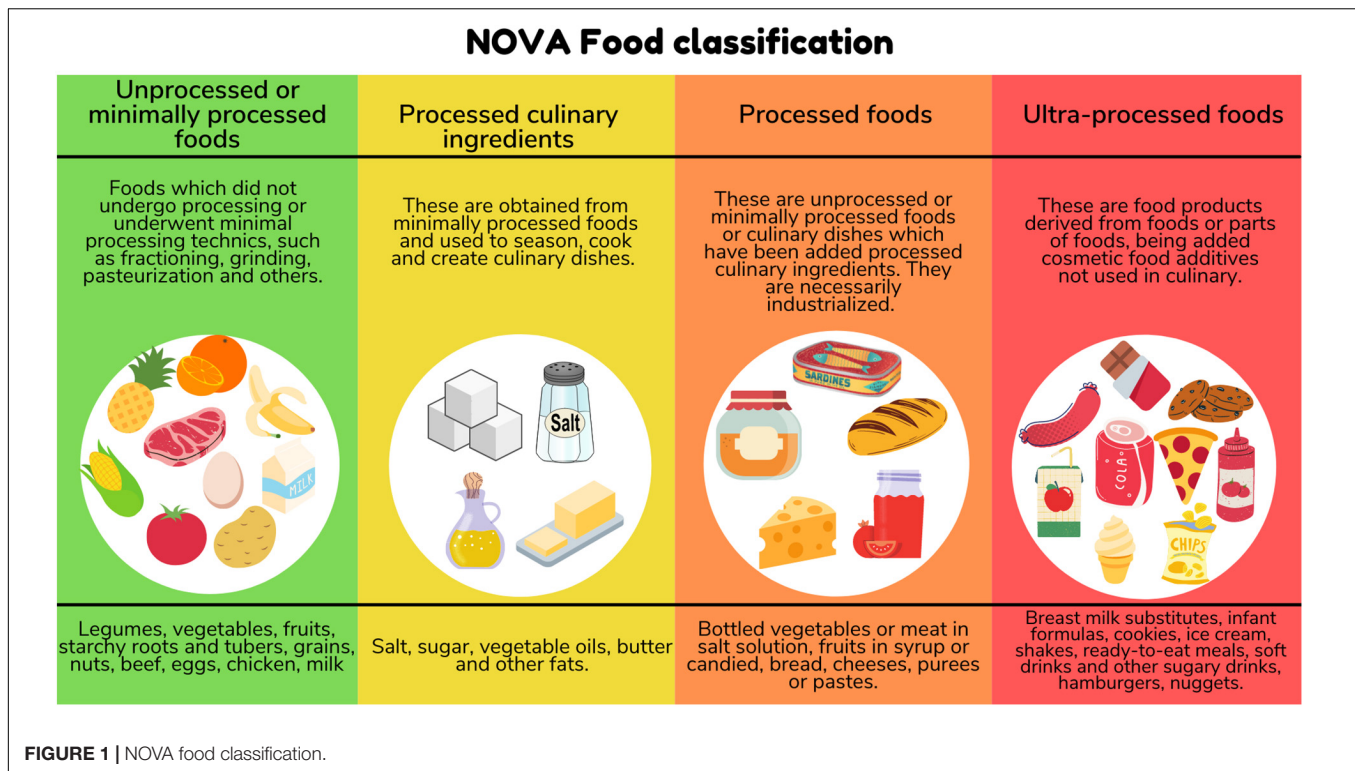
NOVA Food classification

| Unprocessed or minimally processed foods | Processed culinary ingredients | Processed foods | Ultra-processed foods |
|---|---|---|---|
| Foods which did not undergo processing or underwent minimal processing technics, such as fractioning, grinding, pasteurization and others. | These are obtained from minimally processed foods and used to season, cook and create culinary dishes. | These are unprocessed or minimally processed foods or culinary dishes which have been added processed culinary ingredients. They are necessarily industrialized. | These are food products derived from foods or parts of foods, being added cosmetic food additives not used in culinary. |
| MILK | Salt | SARDINES | COLA CHIPS |
| Legumes, vegetables, fruits, starchy roots and tubers, grains, nuts, beef, eggs, chicken, milk | Salt, sugar, vegetable oils, butter and other fats. | Bottled vegetables or meat in salt solution, fruits in syrup or candied, bread, cheeses, purees or pastes. | Breast milk substitutes, infant formulas, cookies, ice cream, shakes, ready-to-eat meals, soft drinks and other sugary drinks, hamburgers, nuggets. |

FIGURE 1 | NOVA food classification.